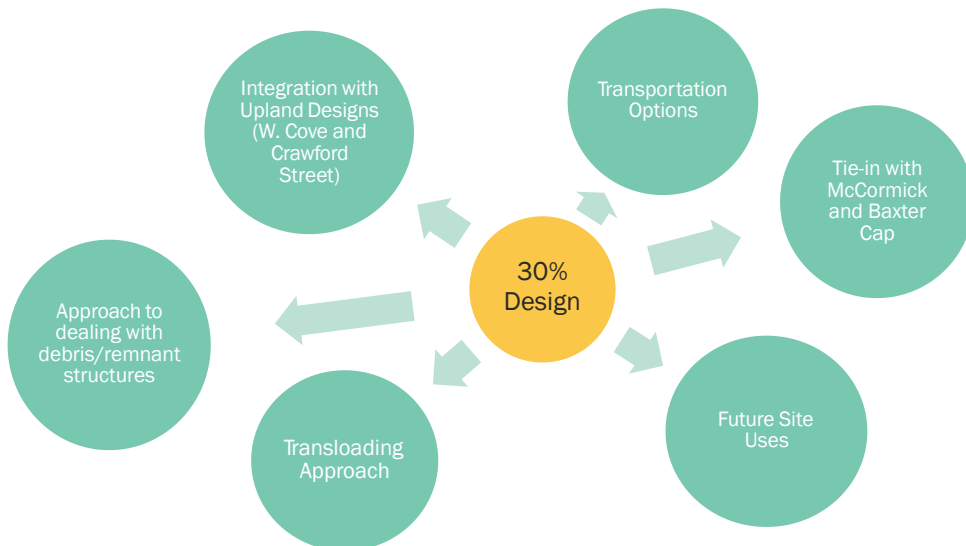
30% Design

Integration with Upland Designs (W. Cove and Crawford Street)

Transportation Options

Tie-in with McCormick and Baxter Cap

Approach to dealing with debris/remnant structures

Transloading Approach

Future Site Uses